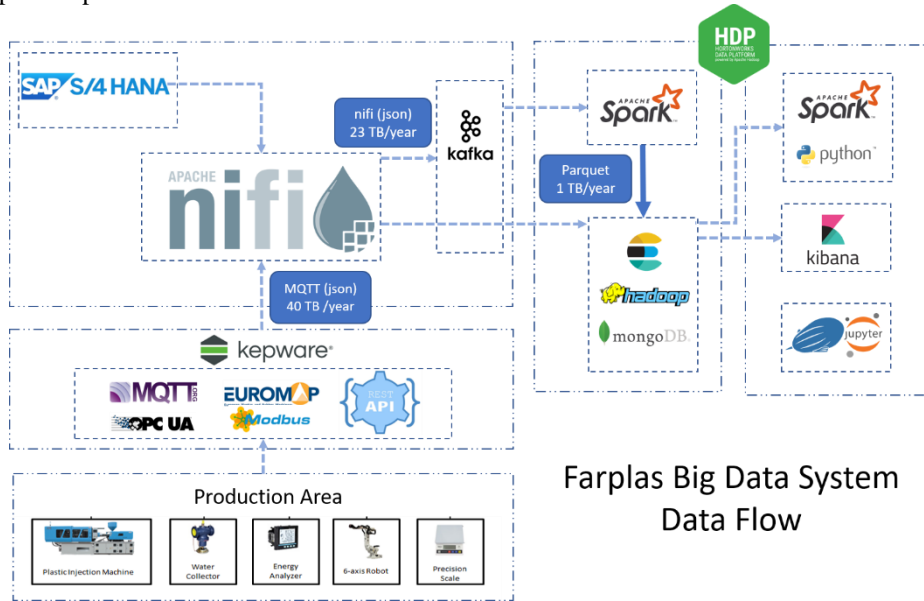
SAP S/4 HANA

APACHE nifi

nifi (json)
23 TB/year

kafka

HDP
HORTONWORKS DATA PLATFORM

APACHE Spark

Parquet
1 TB/year

hadoop

mongoDB

APACHE Spark

python

kibana

jupyter

MQTT (json)
40 TB /year

kepware

MQTT

EUROMAP

REST API

OPC UA

Modbus

Production Area

Plastic Injection Machine

Water Collector

Energy Analyzer

6-axis Robot

Precision Scale

Farplas Big Data System
Data Flow